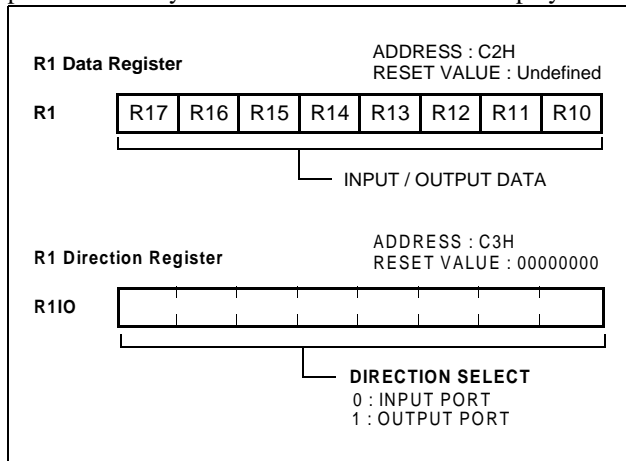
R1 Data Register

ADDRESS : C2H
RESET VALUE : Undefined

R1

| R17 | R16 | R15 | R14 | R13 | R12 | R11 | R10 |
|---|---|---|---|---|---|---|---|

INPUT / OUTPUT DATA

R1 Direction Register

ADDRESS : C3H
RESET VALUE : 00000000

R1IO

DIRECTION SELECT
0 : INPUT PORT
1 : OUTPUT PORT